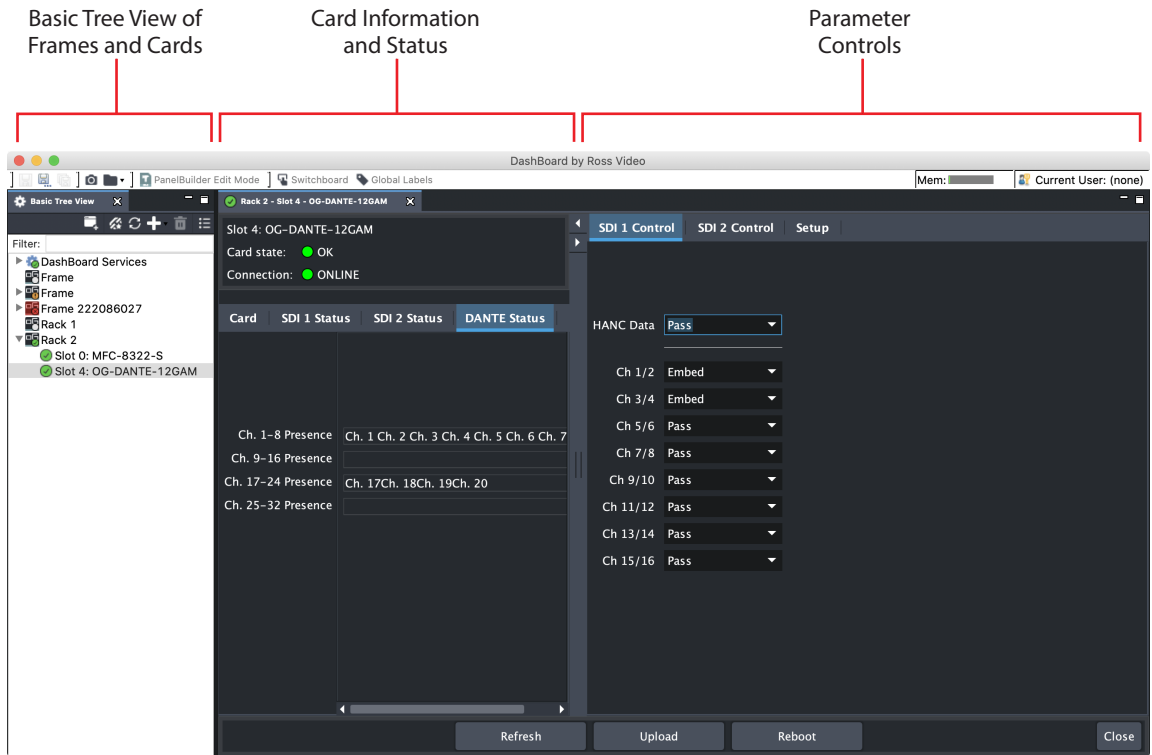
Basic Tree View of Frames and Cards

Card Information and Status

Parameter Controls

DashBoard by Ross Video

PanelBuilder Edit Mode | Switchboard | Global Labels

Mem:

Current User: (none)

Basic Tree View

Filter:

DashBoard Services
Frame
Frame
Frame 222086027
Rack 1
Rack 2
Slot 0: MFC-8322-S
Slot 4: OG-DANTE-12GAM

Rack 2 - Slot 4 - OG-DANTE-12GAM

Slot 4: OG-DANTE-12GAM
Card state: OK
Connection: ONLINE

Card | SDI 1 Status | SDI 2 Status | DANTE Status

Ch. 1-8 Presence | Ch. 1 Ch. 2 Ch. 3 Ch. 4 Ch. 5 Ch. 6 Ch. 7
Ch. 9-16 Presence
Ch. 17-24 Presence | Ch. 17Ch. 18Ch. 19Ch. 20
Ch. 25-32 Presence

SDI 1 Control | SDI 2 Control | Setup

HANC Data Pass

Ch 1/2 Embed
Ch 3/4 Embed
Ch 5/6 Pass
Ch 7/8 Pass
Ch 9/10 Pass
Ch 11/12 Pass
Ch 13/14 Pass
Ch 15/16 Pass

Refresh Upload Reboot Close